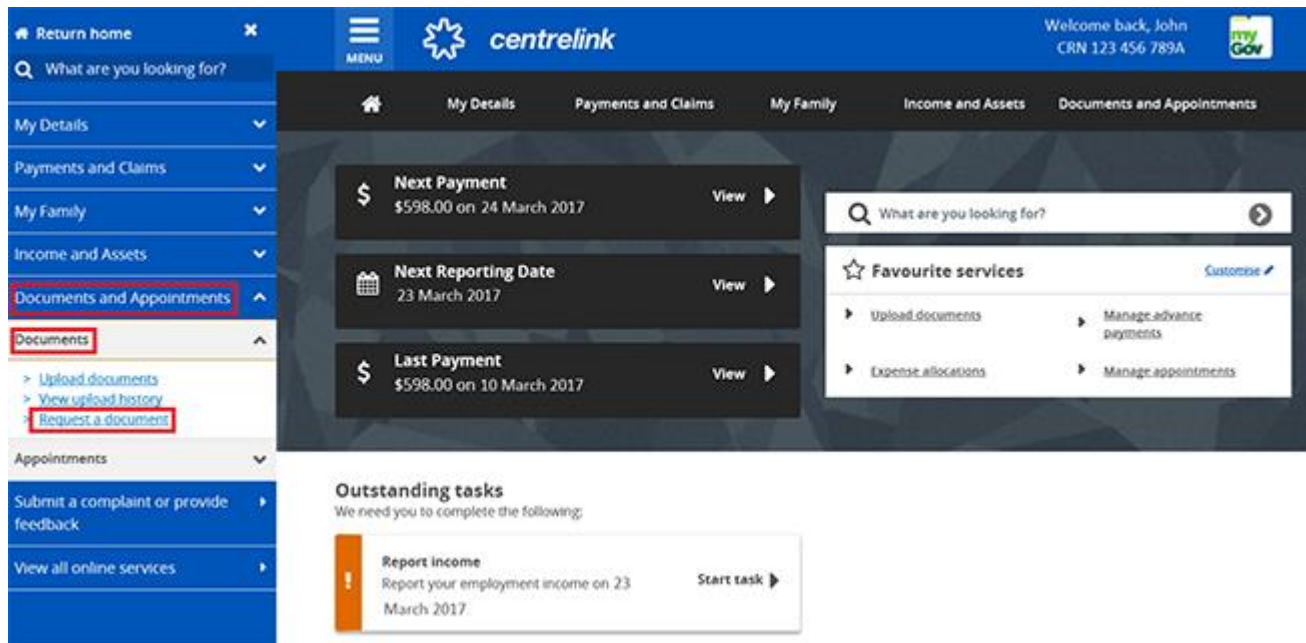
Return home
What are you looking for?
My Details
Payments and Claims
My Family
Income and Assets
Documents and Appointments
Documents
> Upload documents
> View upload history
> Request a document
Appointments
Submit a complaint or provide feedback
View all online services

MENU
centrelink
Welcome back, John
CRN 123 456 789A
myGov

My Details
Payments and Claims
My Family
Income and Assets
Documents and Appointments

Next Payment
\$598.00 on 24 March 2017
View

Next Reporting Date
23 March 2017
View

Last Payment
\$598.00 on 10 March 2017
View

What are you looking for?

Favourite services
Customise
Upload documents
Manage advance payments
Expense allocations
Manage appointments

Outstanding tasks
We need you to complete the following:

Report income
Report your employment income on 23 March 2017
Start task